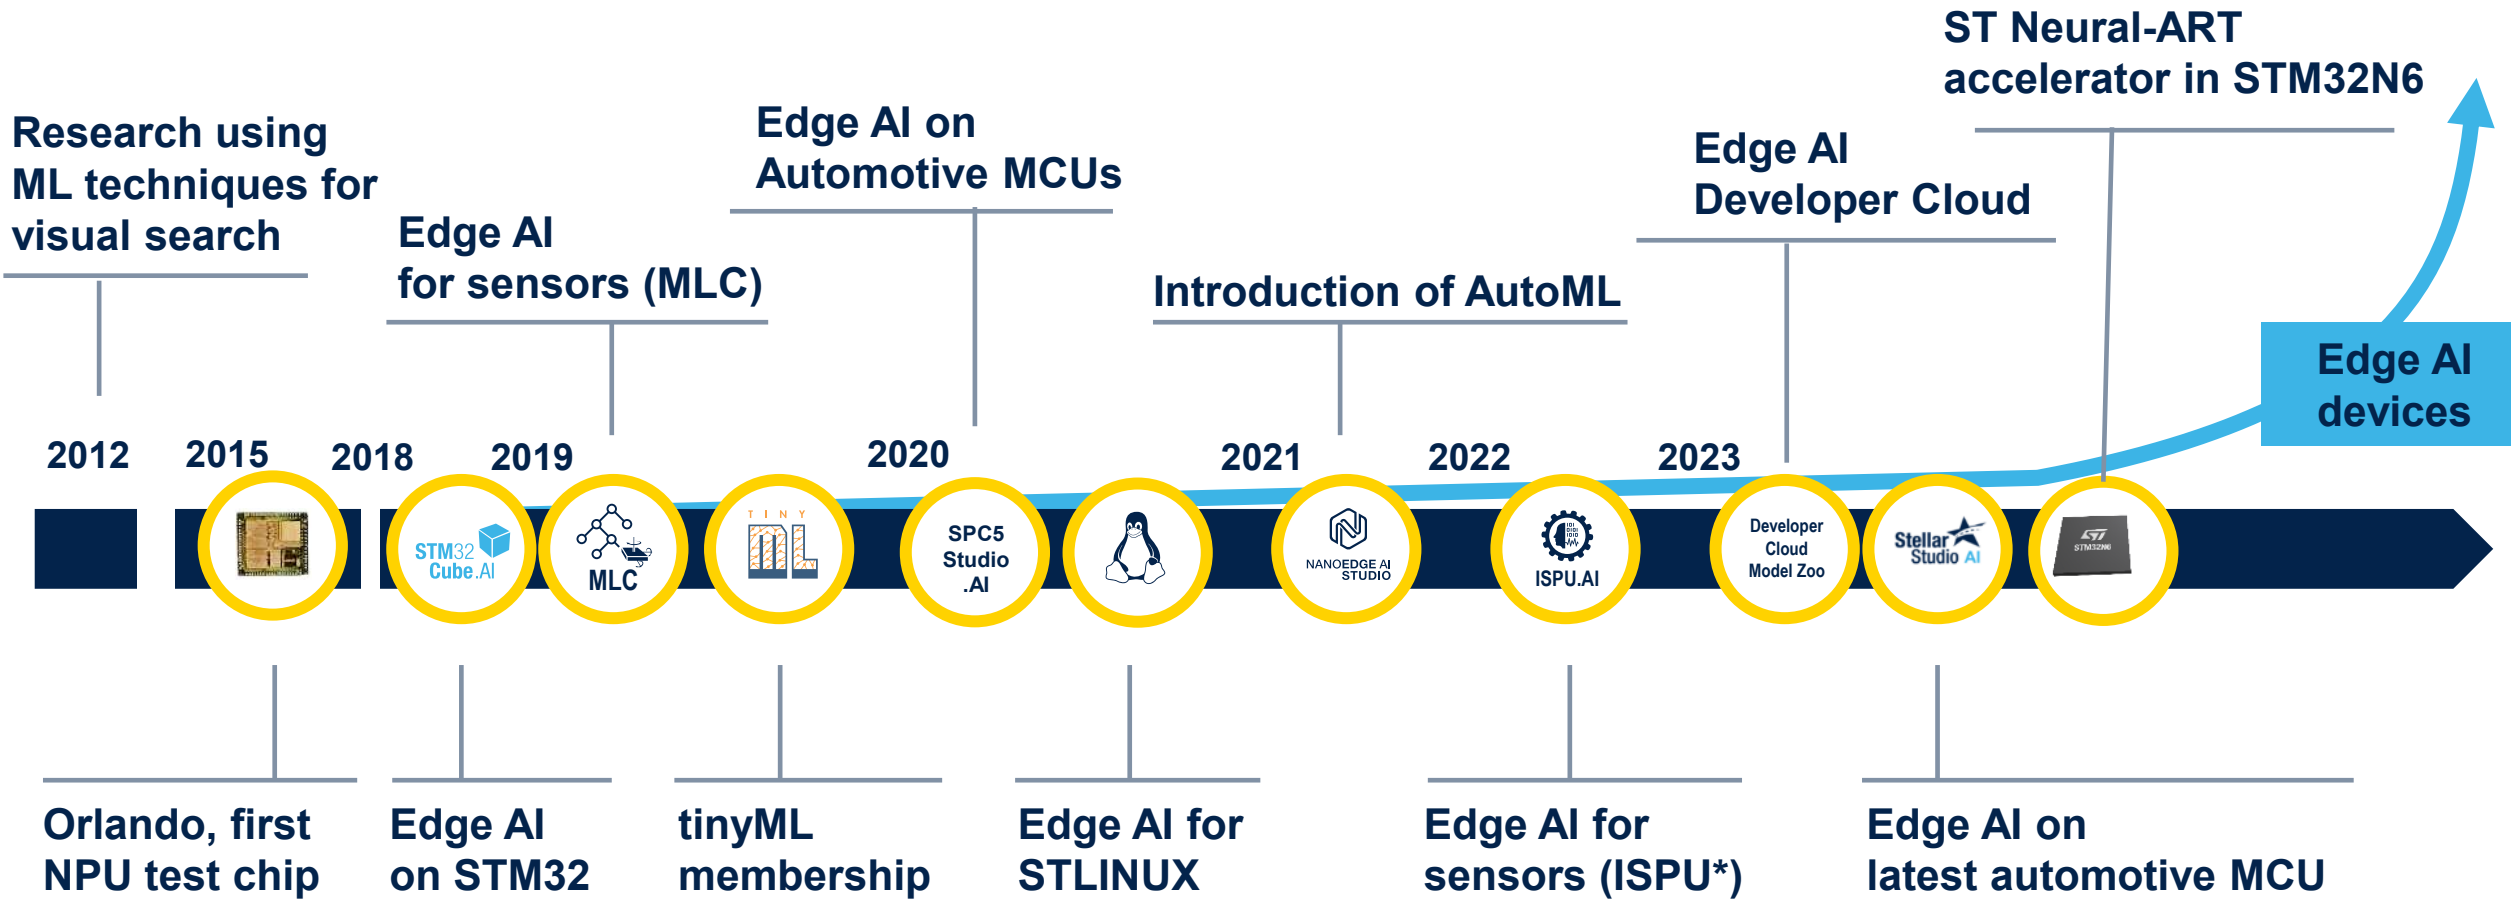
ST Neural-ART accelerator in STM32N6

Research using ML techniques for visual search

Edge AI on Automotive MCUs

Edge AI for sensors (MLC)

Edge AI Developer Cloud

Introduction of AutoML

Edge AI devices

2012

2015

2018

2019

2020

2021

2022

2023

STM32 Cube.AI

MLC

TINY ML

SPC5 Studio .AI

NANOEDGE AI STUDIO

ISPU.AI

Developer Cloud Model Zoo

Stellar Studio AI

STM32N6

Orlando, first NPU test chip

Edge AI on STM32

tinyML membership

Edge AI for STLINUX

Edge AI for sensors (ISPU*)

Edge AI on latest automotive MCU